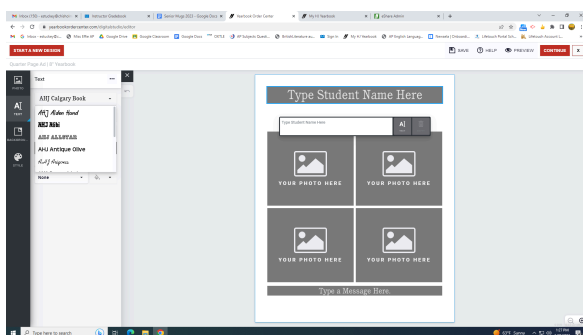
Inbox (159) - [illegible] | Instructor Dashboard | Senior Mugs 2023 - Google Docs | Yearbook Order Center | My YJ Yearbook | eShare Admin | +

yearbookordercenter.com/digital/builder/editor

Inbox - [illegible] | Mrs. Effie AP | Google Drive | Google Classroom | Google Docs | OETLA | AP Subjects Guidel... | British literature w... | Sign In | My YJ Yearbook | AP English Language... | Elevate | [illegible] | Unleash Portal Sch... | Unleash Account L...

START A NEW DESIGN

SAVE | HELP | PREVIEW | CONTINUE

Quarter Page Ad | 8" Yearbook

PHOTO
TEXT
BACKGROUND
STYLE

Text

AHJ Calgary Book

AHJ Alden Hand
AHJ Alibi
AHJ ALLSTAR
AHJ Antique Olive
AHJ Aspress

None

Type Student Name Here

Type Student Name Here

YOUR PHOTO HERE
YOUR PHOTO HERE
YOUR PHOTO HERE
YOUR PHOTO HERE

Type a Message Here.

Type here to search

63°F Sunny